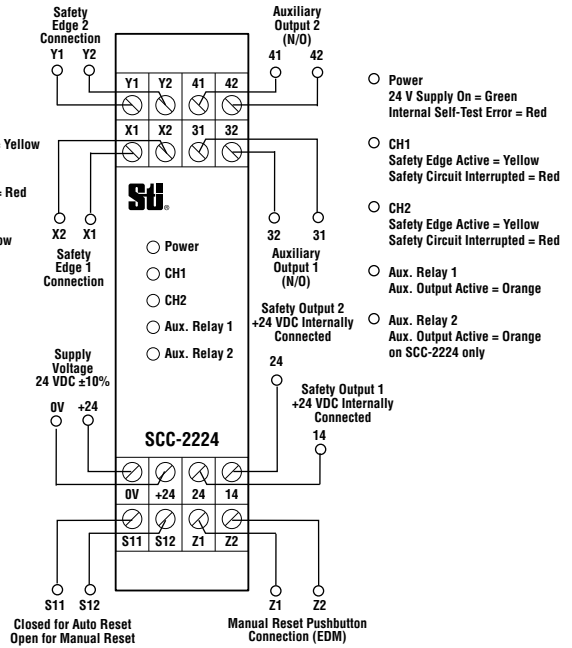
Safety Edge 2 Connection
Y1 Y2

Auxiliary Output 2 (N/O)
41 42

Y1 Y2 41 42
X1 X2 31 32

Yellow

= Red

ow

STI

X2 X1
Safety Edge 1 Connection

Power
CH1
CH2
Aux. Relay 1
Aux. Relay 2

32 31
Auxiliary Output 1 (N/O)

Safety Output 2 +24 VDC Internally Connected

24

Safety Output 1 +24 VDC Internally Connected

14

Supply Voltage 24 VDC ±10%
0V +24

SCC-2224

0V +24 24 14
S11 S12 Z1 Z2

S11 S12
Closed for Auto Reset
Open for Manual Reset

Z1 Z2
Manual Reset Pushbutton Connection (EDM)

Power
24 V Supply On = Green
Internal Self-Test Error = Red

CH1
Safety Edge Active = Yellow
Safety Circuit Interrupted = Red

CH2
Safety Edge Active = Yellow
Safety Circuit Interrupted = Red

Aux. Relay 1
Aux. Output Active = Orange

Aux. Relay 2
Aux. Output Active = Orange on SCC-2224 only